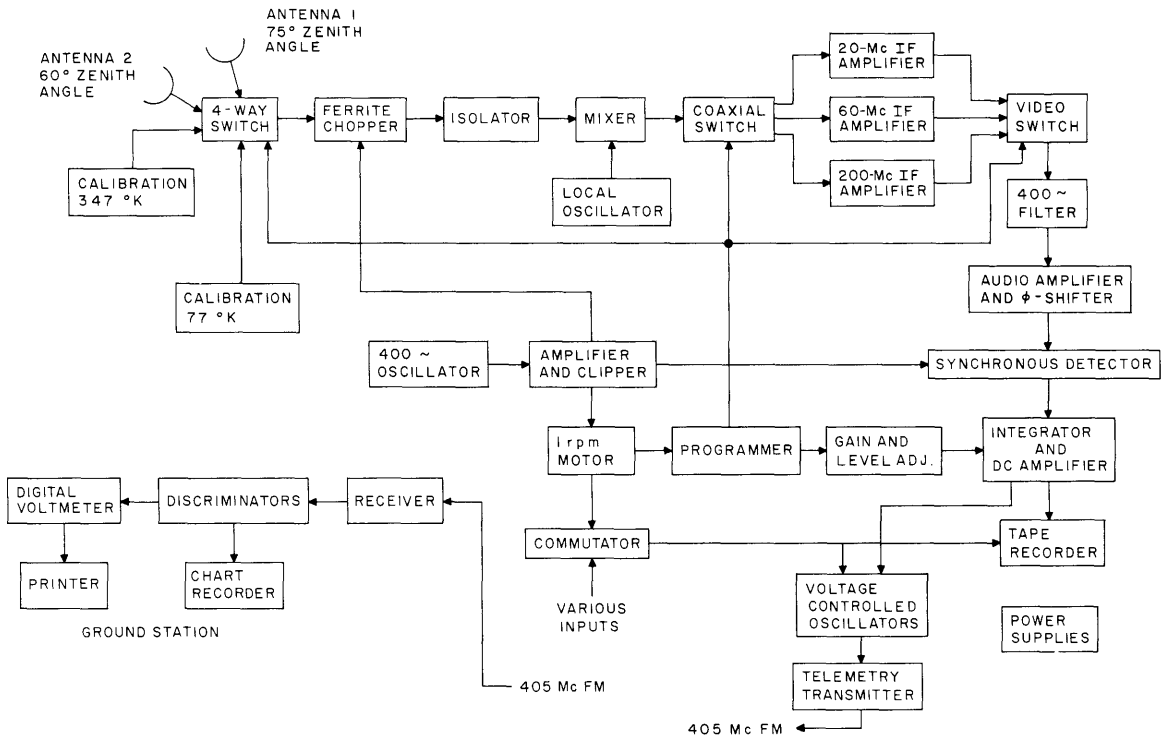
ANTENNA 1
75° ZENITH ANGLE

ANTENNA 2
60° ZENITH ANGLE

4-WAY SWITCH

FERRITE CHOPPER

ISOLATOR

MIXER

COAXIAL SWITCH

20-Mc IF AMPLIFIER

60-Mc IF AMPLIFIER

200-Mc IF AMPLIFIER

VIDEO SWITCH

CALIBRATION 347 °K

LOCAL OSCILLATOR

400 ~ FILTER

CALIBRATION 77 °K

AUDIO AMPLIFIER AND $\phi$-SHIFTER

400 ~ OSCILLATOR

AMPLIFIER AND CLIPPER

SYNCHRONOUS DETECTOR

1 rpm MOTOR

PROGRAMMER

GAIN AND LEVEL ADJ.

INTEGRATOR AND DC AMPLIFIER

DIGITAL VOLTMETER

DISCRIMINATORS

RECEIVER

COMMUTATOR

TAPE RECORDER

PRINTER

CHART RECORDER

VARIOUS INPUTS

VOLTAGE CONTROLLED OSCILLATORS

POWER SUPPLIES

GROUND STATION

405 Mc FM

TELEMETRY TRANSMITTER

405 Mc FM